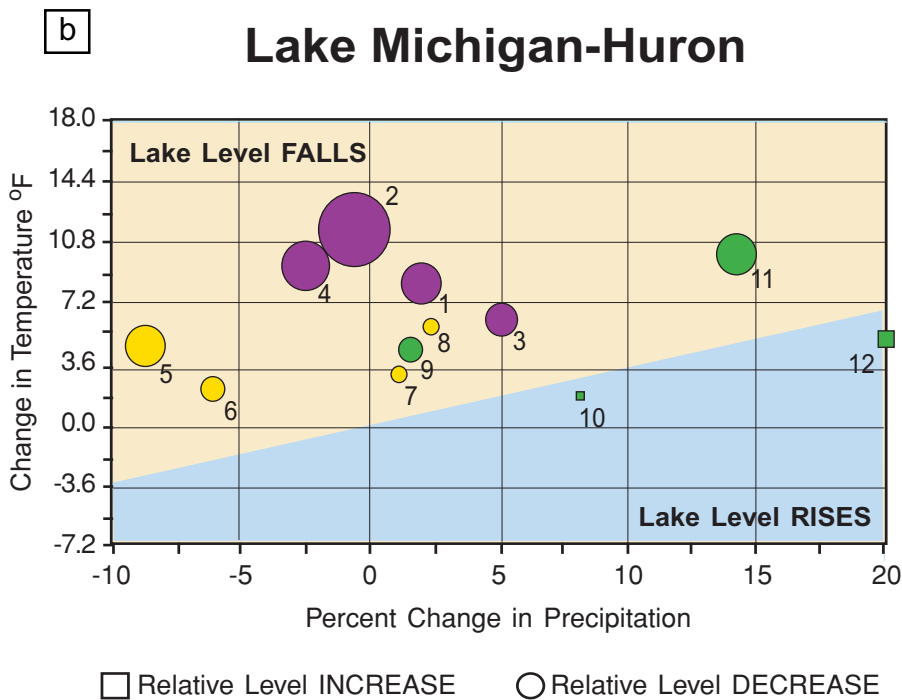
b

Lake Michigan-Huron

Lake Level FALLS

Lake Level RISES

Change in Temperature $^{o}F$

18.0
14.4
10.8
7.2
3.6
0.0
-3.6
-7.2

2
4
1
3
8
9
7
5
6
10
11
12

-10 -5 0 5 10 15 20

Percent Change in Precipitation

Relative Level INCREASE Relative Level DECREASE